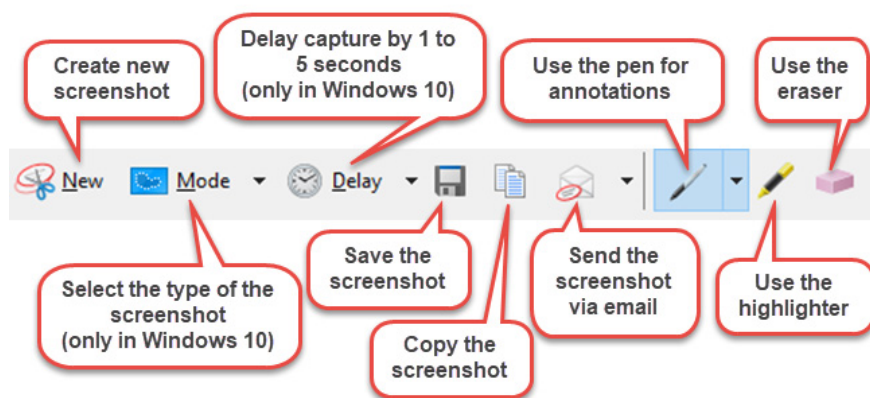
Create new screenshot

Delay capture by 1 to 5 seconds (only in Windows 10)

Use the pen for annotations

Use the eraser

New

Mode

Delay

Save the screenshot

Send the screenshot via email

Use the highlighter

Select the type of the screenshot (only in Windows 10)

Copy the screenshot